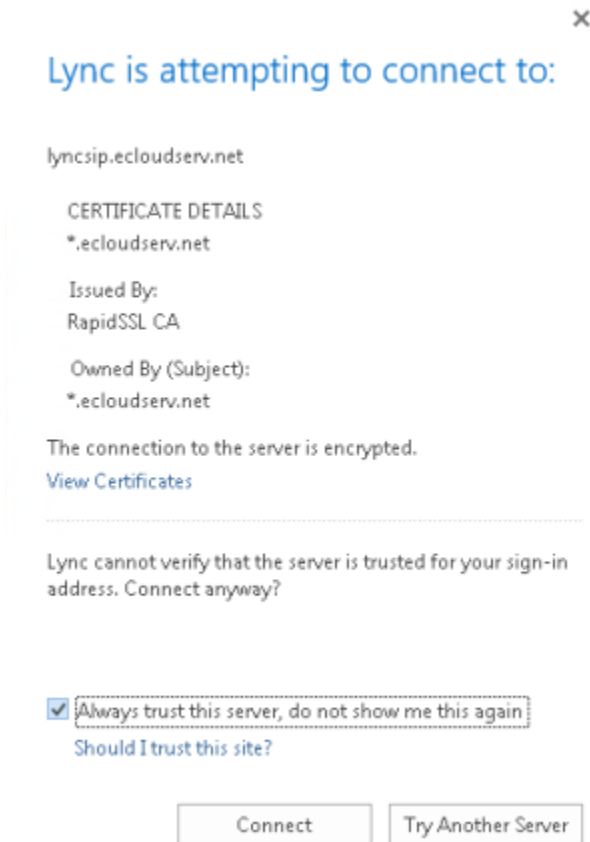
×

Lync is attempting to connect to:

lyncsip.ecloudserv.net

CERTIFICATE DETAILS
*.ecloudserv.net

Issued By:
RapidSSL CA

Owned By (Subject):
*.ecloudserv.net

The connection to the server is encrypted.
View Certificates

Lync cannot verify that the server is trusted for your sign-in address. Connect anyway?

Always trust this server, do not show me this again
Should I trust this site?

Connect
Try Another Server